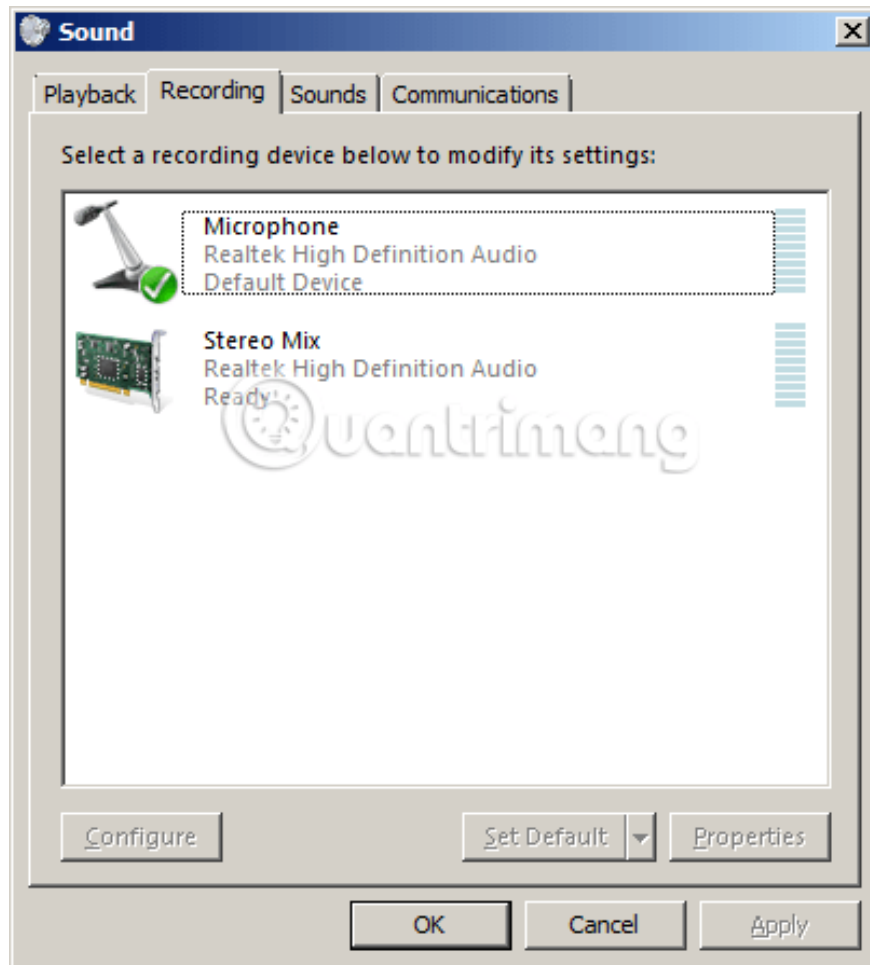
Sound

Playback | Recording | Sounds | Communications

Select a recording device below to modify its settings:

Microphone
Realtek High Definition Audio
Default Device

Stereo Mix
Realtek High Definition Audio
Ready

Quantrimang

Configure | Set Default | Properties

OK | Cancel | Apply